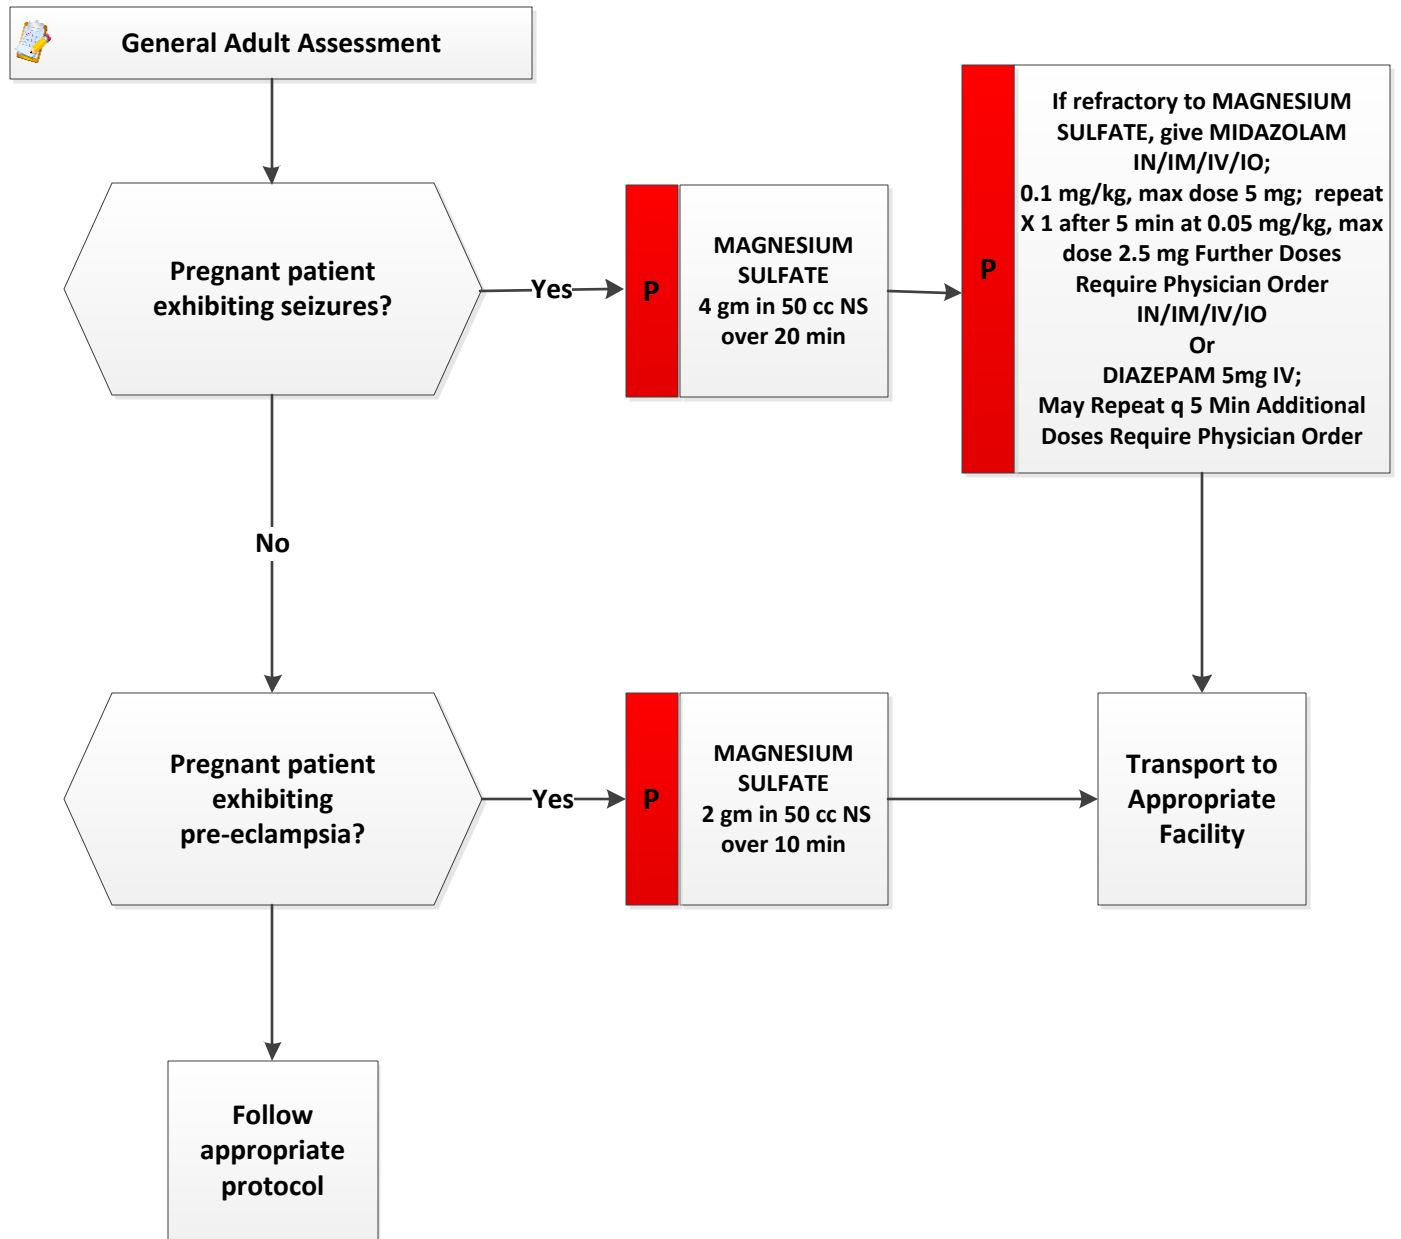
General Adult Assessment

Pregnant patient exhibiting seizures?

Yes

P

MAGNESIUM SULFATE
4 gm in 50 cc NS over 20 min

P

If refractory to MAGNESIUM SULFATE, give MIDAZOLAM IN/IM/IV/IO;
0.1 mg/kg, max dose 5 mg; repeat X 1 after 5 min at 0.05 mg/kg, max dose 2.5 mg Further Doses Require Physician Order IN/IM/IV/IO
Or
DIAZEPAM 5mg IV;
May Repeat q 5 Min Additional Doses Require Physician Order

No

Pregnant patient exhibiting pre-eclampsia?

Yes

P

MAGNESIUM SULFATE
2 gm in 50 cc NS over 10 min

Transport to Appropriate Facility

Follow appropriate protocol